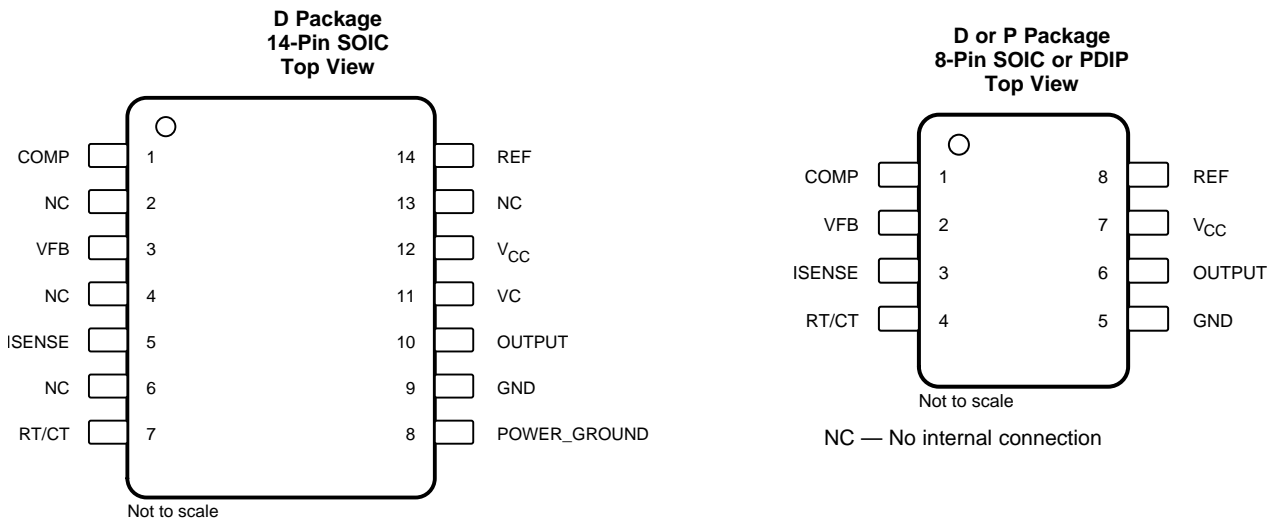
D Package
14-Pin SOIC
Top View

COMP 1
NC 2
VFB 3
NC 4
ISENSE 5
NC 6
RT/CT 7

14 REF
13 NC
12 $V_{CC}$
11 VC
10 OUTPUT
9 GND
8 POWER_GROUND

Not to scale

D or P Package
8-Pin SOIC or PDIP
Top View

COMP 1
VFB 2
ISENSE 3
RT/CT 4

8 REF
7 $V_{CC}$
6 OUTPUT
5 GND

Not to scale

NC — No internal connection